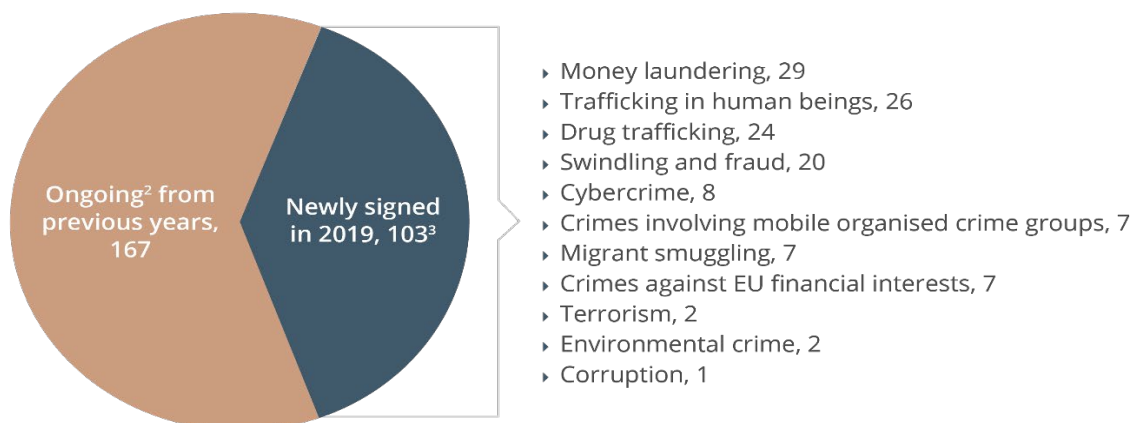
Ongoing$^{2}$ from previous years, 167

Newly signed in 2019, 103$^{3}$

- Money laundering, 29
- Trafficking in human beings, 26
- Drug trafficking, 24
- Swindling and fraud, 20
- Cybercrime, 8
- Crimes involving mobile organised crime groups, 7
- Migrant smuggling, 7
- Crimes against EU financial interests, 7
- Terrorism, 2
- Environmental crime, 2
- Corruption, 1